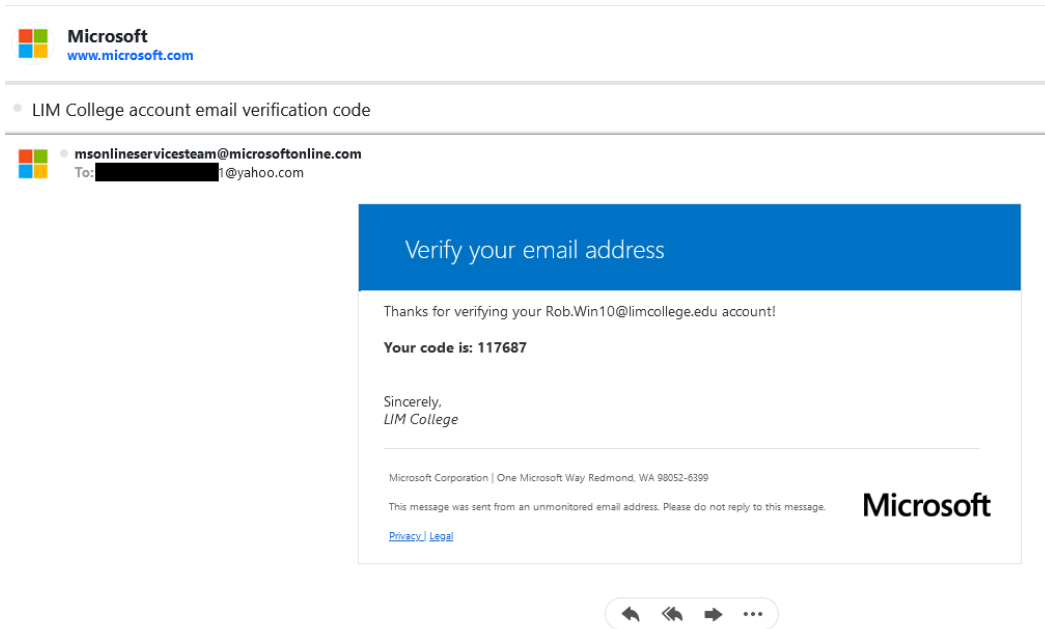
Microsoft
www.microsoft.com

LIM College account email verification code

msonlineservicesteam@microsoftonline.com
To: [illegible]1@yahoo.com

Verify your email address

Thanks for verifying your Rob.Win10@limcollege.edu account!

Your code is: 117687

Sincerely,
LIM College

Microsoft Corporation | One Microsoft Way Redmond, WA 98052-6399

This message was sent from an unmonitored email address. Please do not reply to this message.

Microsoft

Privacy | Legal